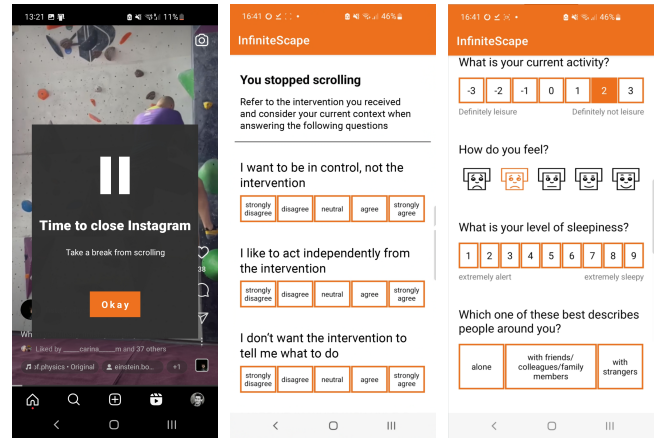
13:21 11%

Time to close Instagram

Take a break from scrolling

Okay

38

Wh

Liked by ____carina____m and 37 others

af.physics • Original einstein.bo... +1

16:41 46%

InfiniteScape

You stopped scrolling

Refer to the intervention you received and consider your current context when answering the following questions

I want to be in control, not the intervention

| strongly disagree | disagree | neutral | agree | strongly agree |
|---|---|---|---|---|

I like to act independently from the intervention

| strongly disagree | disagree | neutral | agree | strongly agree |
|---|---|---|---|---|

I don't want the intervention to tell me what to do

| strongly disagree | disagree | neutral | agree | strongly agree |
|---|---|---|---|---|

16:41 46%

InfiniteScape

What is your current activity?

| -3 | -2 | -1 | 0 | 1 | 2 | 3 |
|---|---|---|---|---|---|---|

Definitely leisure Definitely not leisure

How do you feel?

What is your level of sleepiness?

| 1 | 2 | 3 | 4 | 5 | 6 | 7 | 8 | 9 |
|---|---|---|---|---|---|---|---|---|

extremely alert extremely sleepy

Which one of these best describes people around you?

| alone | with friends/ colleagues/family members | with strangers |
|---|---|---|